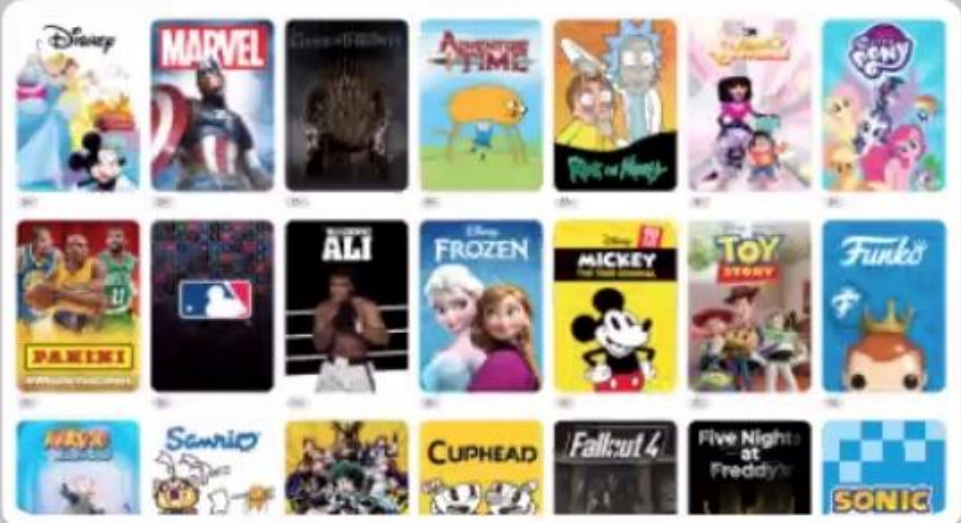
Disney

MARVEL

GAME OF THRONES

ADVENTURE TIME

Rick and Morty

Steven Universe

My Little Pony

PANINI

ALI

Disney FROZEN

Disney MICKEY THE TRUE ORIGINAL

Disney TOY STORY

Funko

NARUTO

Sanrio

CUPHEAD

Fallout 4

Five Nights at Freddy's

SONIC